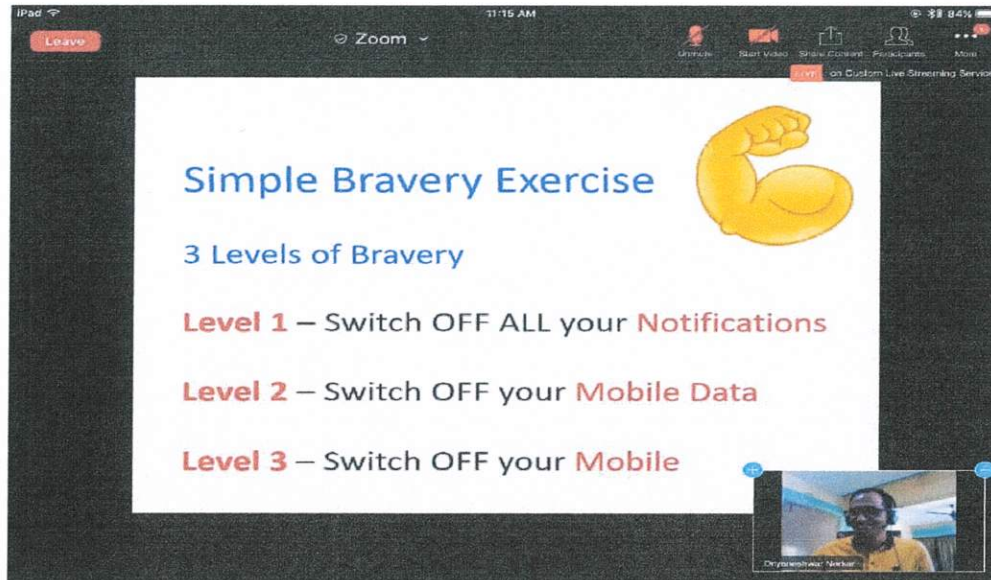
iPad
11:15 AM
84%
Leave
Zoom
Unmute
Start Video
Share Content
Participants
More
LIVE on Custom Live Streaming Service

Simple Bravery Exercise

3 Levels of Bravery

Level 1 – Switch OFF ALL your Notifications

Level 2 – Switch OFF your Mobile Data

Level 3 – Switch OFF your Mobile

Dnyaneshwar Nerkar